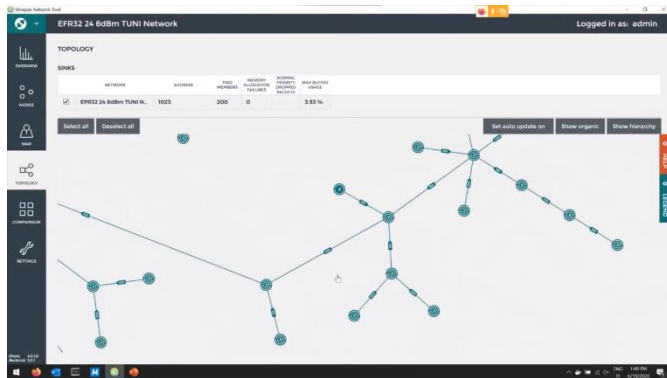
Wirepas Network Tool

EFR32 24 8dBm TUNI Network

Logged in as: admin

OVERVIEW

NODES

MAP

TOPOLOGY

COMPARISON

SETTINGS

TOPOLOGY

SINKS

| | NETWORK | ADDRESS | TREE MEMBERS | MEMORY ALLOCATION FAILURES | NORMAL PRIORITY DROPPED PACKETS | MAX BUFFER USAGE |
|---|---|---|---|---|---|---|
| ☑ | EFR32 24 8dBm TUNI N... | 1023 | 200 | 0 | | 3.53 % |

Select all

Deselect all

Set auto update on

Show organic

Show hierarchy

HELP

LEGEND

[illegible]

1:49 PM
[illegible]